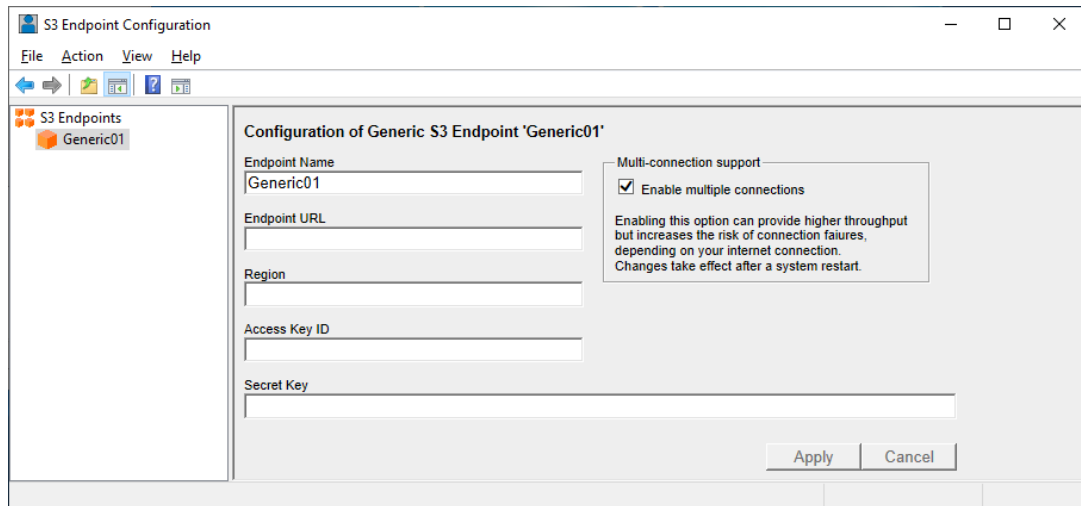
S3 Endpoint Configuration

File Action View Help

S3 Endpoints
Generic01

Configuration of Generic S3 Endpoint 'Generic01'

Endpoint Name
Generic01

Endpoint URL

Region

Access Key ID

Secret Key

Multi-connection support
Enable multiple connections

Enabling this option can provide higher throughput but increases the risk of connection faiures, depending on your internet connection.
Changes take effect after a system restart.

Apply Cancel